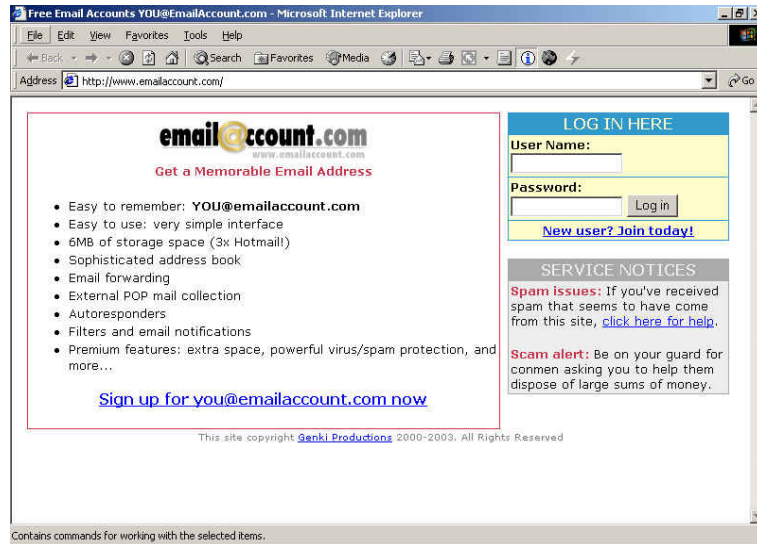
Free Email Accounts YOU@EmailAccount.com - Microsoft Internet Explorer

File Edit View Favorites Tools Help

Back Search Favorites Media

Address http://www.emailaccount.com/ Go

emailaccount.com
www.emailaccount.com

Get a Memorable Email Address

- Easy to remember: **YOU@emailaccount.com**
- Easy to use: very simple interface
- 6MB of storage space (3x Hotmail!)
- Sophisticated address book
- Email forwarding
- External POP mail collection
- Autoresponders
- Filters and email notifications
- Premium features: extra space, powerful virus/spam protection, and more...

Sign up for you@emailaccount.com now

LOG IN HERE
User Name:
Password:
Log in
New user? Join today!

SERVICE NOTICES
Spam issues: If you've received spam that seems to have come from this site, click here for help.

Scam alert: Be on your guard for conmen asking you to help them dispose of large sums of money.

This site copyright Genki Productions 2000-2003. All Rights Reserved

Contains commands for working with the selected items.